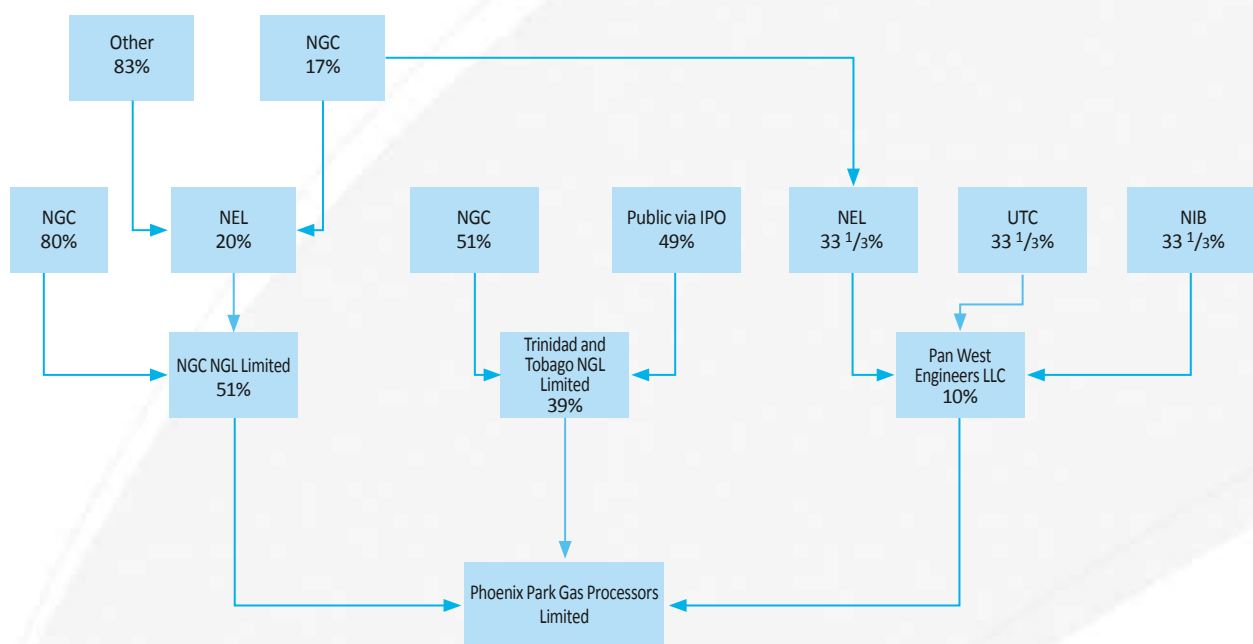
Other
83%

NGC
17%

NGC
80%

NEL
20%

NGC
51%

Public via IPO
49%

NEL
$33\frac{1}{3}\%$

UTC
$33\frac{1}{3}\%$

NIB
$33\frac{1}{3}\%$

NGC NGL Limited
51%

Trinidad and Tobago NGL Limited
39%

Pan West Engineers LLC
10%

Phoenix Park Gas Processors Limited